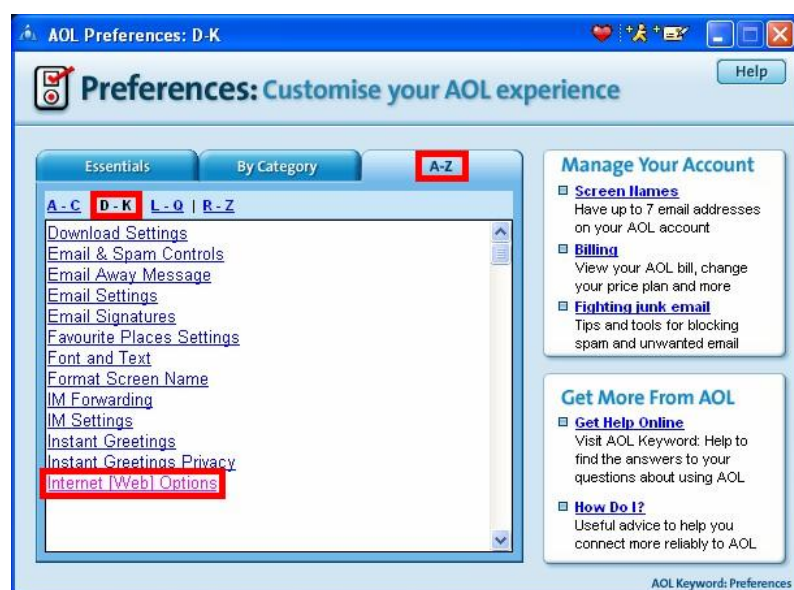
AOL Preferences: D-K

Help

Preferences: Customise your AOL experience

Essentials | By Category | A-Z

A - C | D - K | L - Q | R - Z

Download Settings
Email & Spam Controls
Email Away Message
Email Settings
Email Signatures
Favourite Places Settings
Font and Text
Format Screen Name
IM Forwarding
IM Settings
Instant Greetings
Instant Greetings Privacy
Internet [Web] Options

Manage Your Account

Screen Names
Have up to 7 email addresses on your AOL account

Billing
View your AOL bill, change your price plan and more

Fighting junk email
Tips and tools for blocking spam and unwanted email

Get More From AOL

Get Help Online
Visit AOL Keyword: Help to find the answers to your questions about using AOL

How Do I?
Useful advice to help you connect more reliably to AOL

AOL Keyword: Preferences